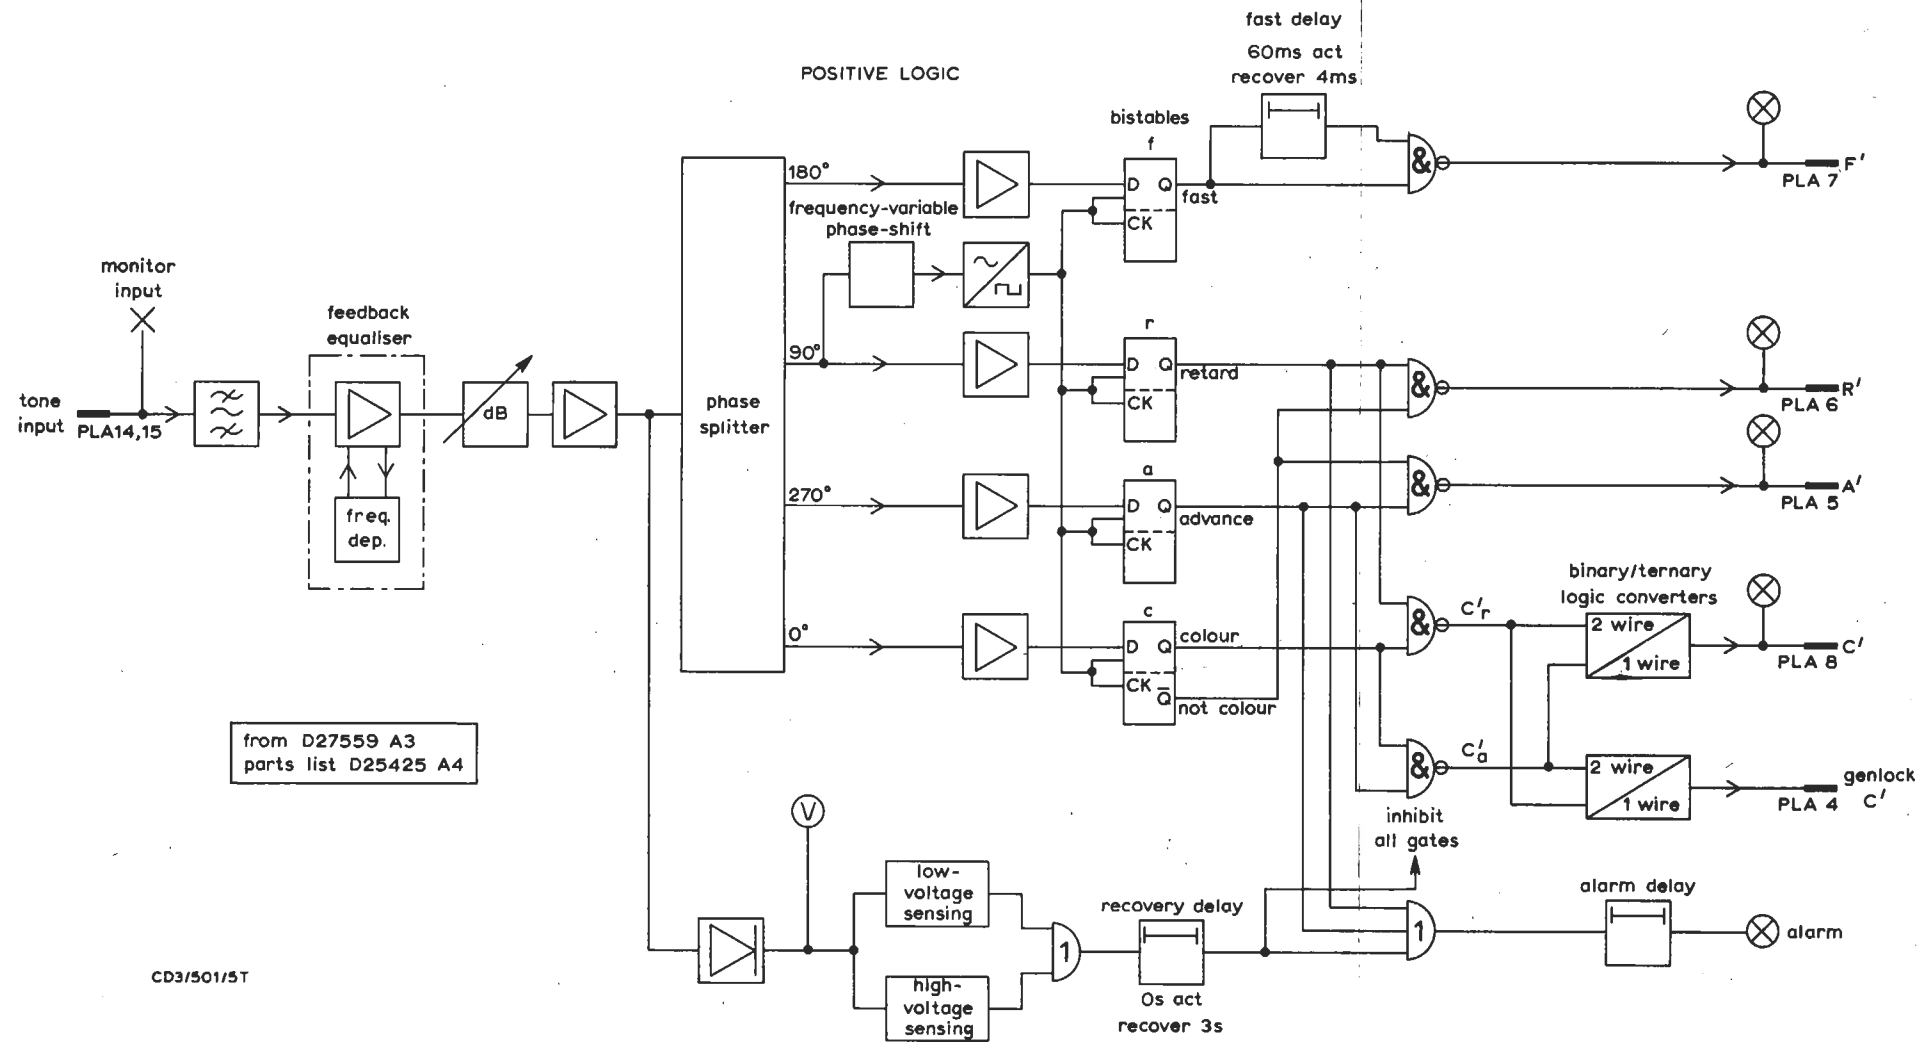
POSITIVE LOGIC

fast delay
60ms act
recover 4ms

bistables
f

180°
D Q
CK
fast

frequency-variable
phase-shift

monitor
input

feedback
equaliser

tone
input
PLA14,15

dB

phase
splitter

freq.
dep.

90°

r
D Q
CK
retard

270°

a
D Q
CK
advance

0°

c
D Q
CK $\overline{Q}$
colour
not colour

&
&
&
&
&

PLA 7 F'
PLA 6 R'
PLA 5 A'

binary/ternary
logic converters

$C'_r$
2 wire
1 wire
PLA 8 C'

$C'_a$
2 wire
1 wire
PLA 4 genlock C'

inhibit
all gates

from D27559 A3
parts list D25425 A4

V

low-
voltage
sensing

high-
voltage
sensing

1

recovery delay
0s act
recover 3s

1

alarm delay

alarm

CD3/501/5T